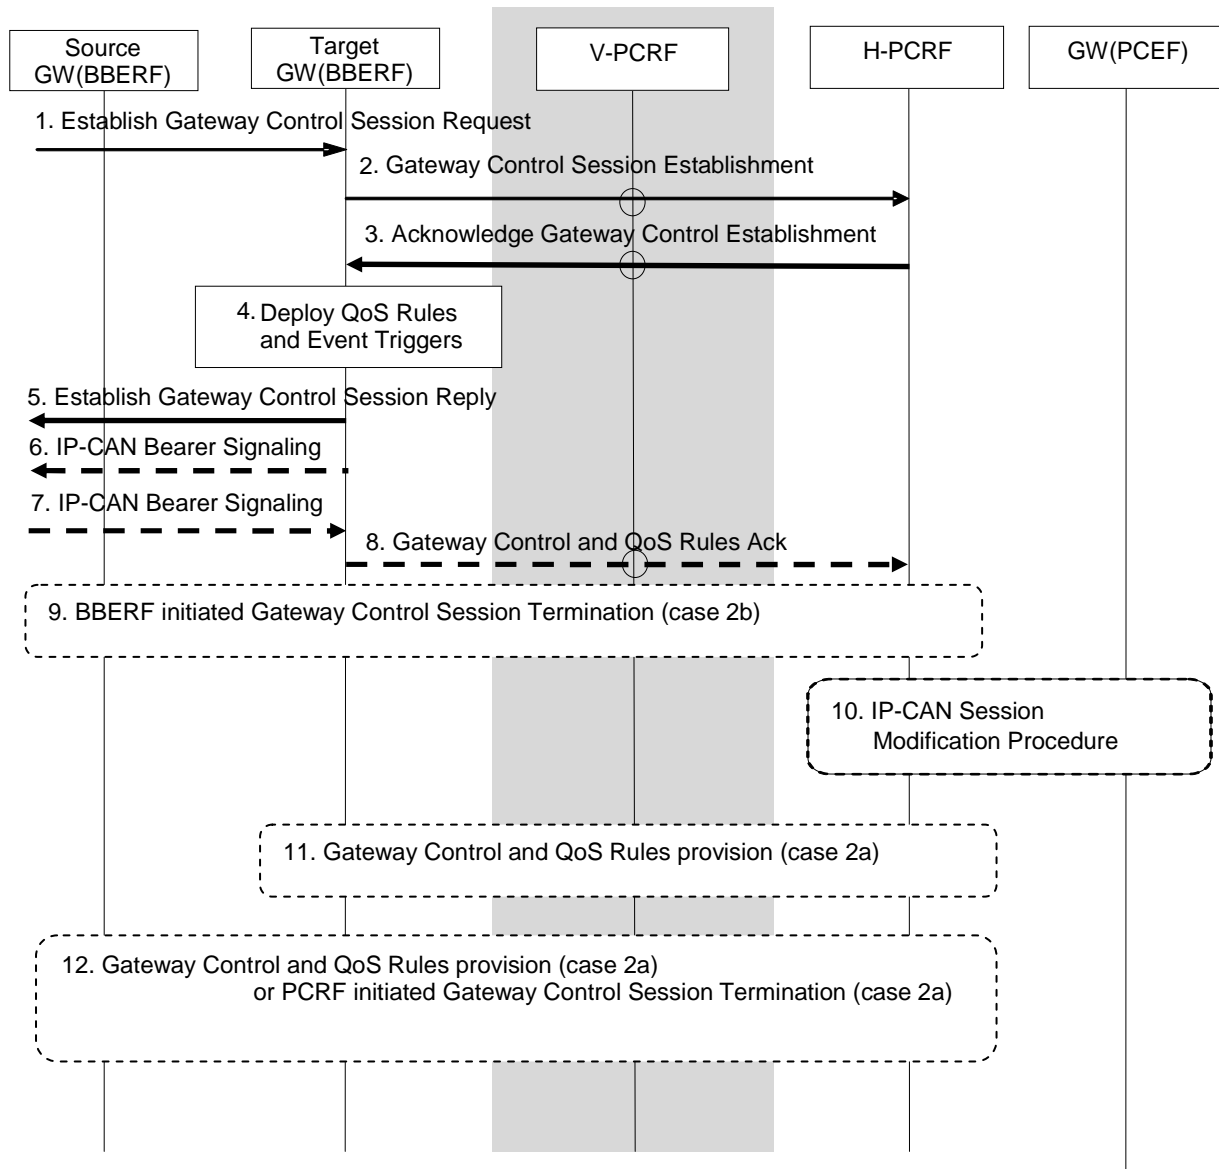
Source GW(BBERF)

Target GW(BBERF)

V-PCRF

H-PCRF

GW(PCEF)

1. Establish Gateway Control Session Request

2. Gateway Control Session Establishment

3. Acknowledge Gateway Control Establishment

4. Deploy QoS Rules and Event Triggers

5. Establish Gateway Control Session Reply

6. IP-CAN Bearer Signaling

7. IP-CAN Bearer Signaling

8. Gateway Control and QoS Rules Ack

9. BBERF initiated Gateway Control Session Termination (case 2b)

10. IP-CAN Session Modification Procedure

11. Gateway Control and QoS Rules provision (case 2a)

12. Gateway Control and QoS Rules provision (case 2a) or PCRF initiated Gateway Control Session Termination (case 2a)